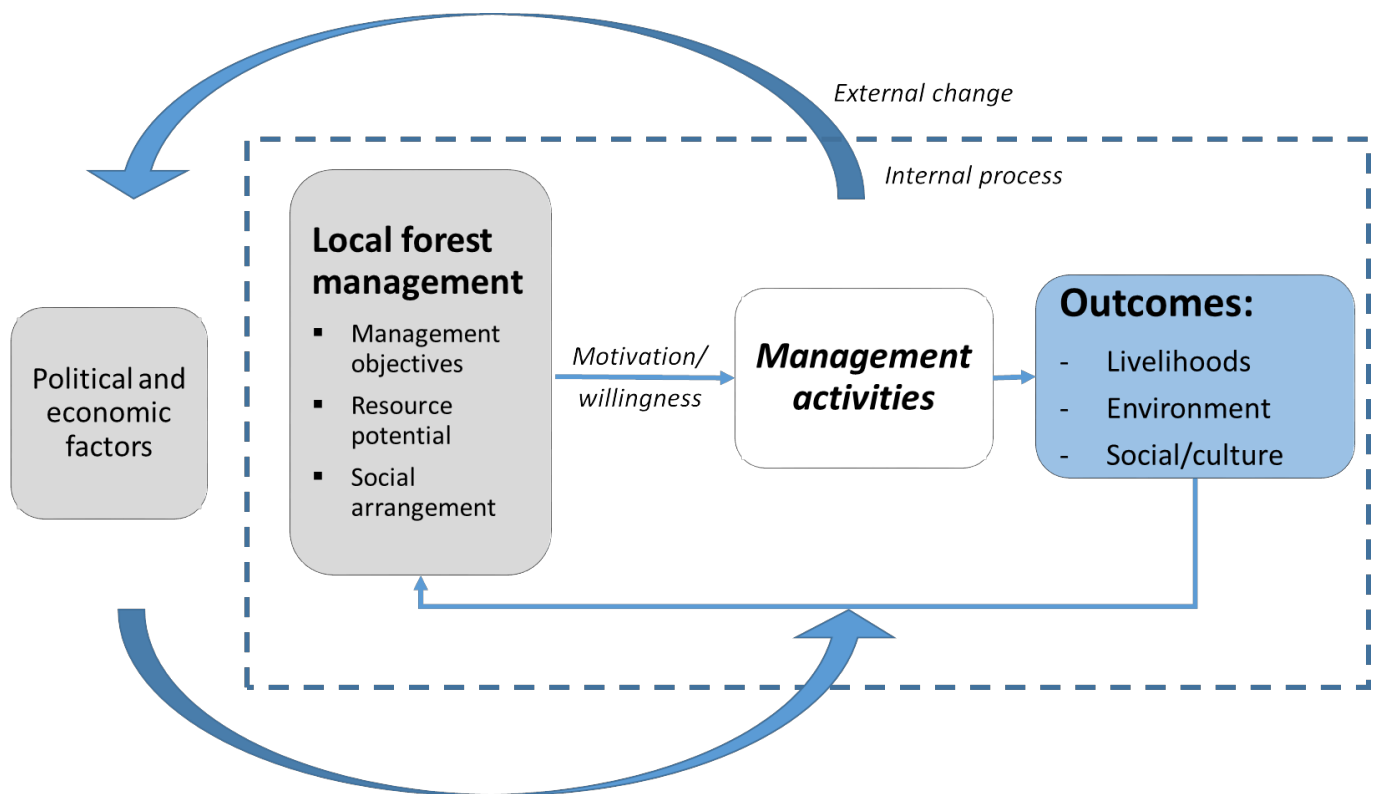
External change

Internal process

Political and economic factors

Local forest management

- Management objectives
- Resource potential
- Social arrangement

Motivation/ willingness

Management activities

Outcomes:

- Livelihoods
- Environment
- Social/culture